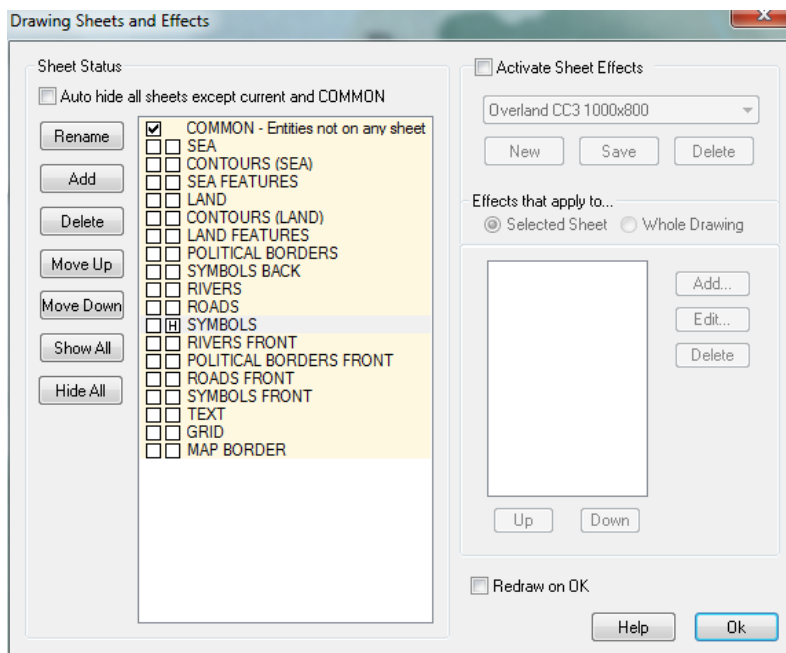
Drawing Sheets and Effects

Sheet Status

Auto hide all sheets except current and COMMON

Rename
Add
Delete
Move Up
Move Down
Show All
Hide All

COMMON - Entities not on any sheet
SEA
CONTOURS (SEA)
SEA FEATURES
LAND
CONTOURS (LAND)
LAND FEATURES
POLITICAL BORDERS
SYMBOLS BACK
RIVERS
ROADS
H SYMBOLS
RIVERS FRONT
POLITICAL BORDERS FRONT
ROADS FRONT
SYMBOLS FRONT
TEXT
GRID
MAP BORDER

Activate Sheet Effects

Overland CC3 1000x800

New
Save
Delete

Effects that apply to...
Selected Sheet
Whole Drawing

Add...
Edit...
Delete

Up
Down

Redraw on OK

Help
Ok